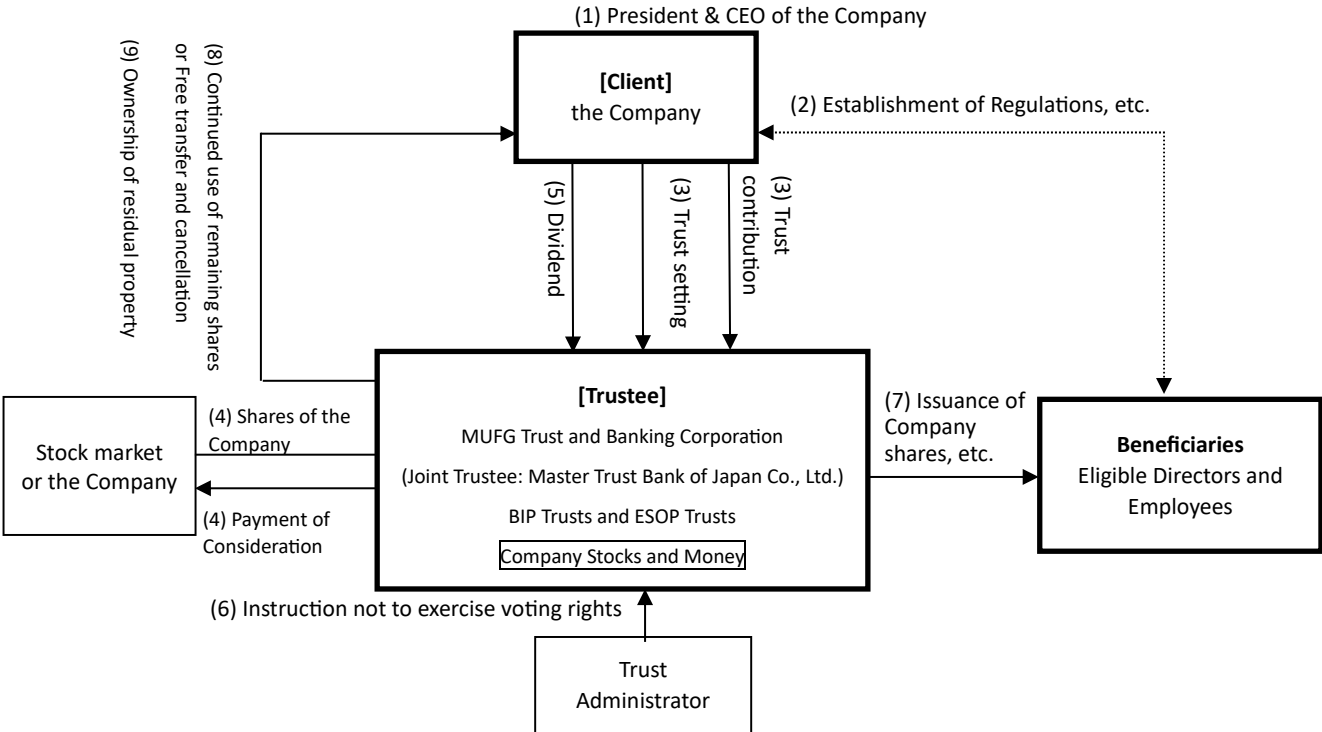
(1) President & CEO of the Company

[Client]
the Company

(2) Establishment of Regulations, etc.

(9) Ownership of residual property

(8) Continued use of remaining shares or Free transfer and cancellation

(5) Dividend

(3) Trust setting

(3) Trust contribution

Stock market or the Company

(4) Shares of the Company

(4) Payment of Consideration

[Trustee]
MUFG Trust and Banking Corporation
(Joint Trustee: Master Trust Bank of Japan Co., Ltd.)
BIP Trusts and ESOP Trusts
Company Stocks and Money

(7) Issuance of Company shares, etc.

Beneficiaries
Eligible Directors and Employees

(6) Instruction not to exercise voting rights

Trust Administrator